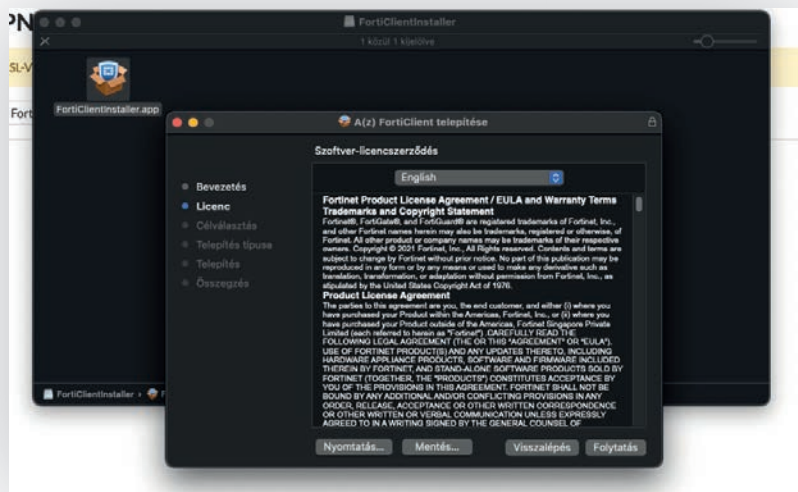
PN
SL-V
Fort

FortiClientInstaller
1 közül 1 kijelölve

FortiClientInstaller.app

A(z) FortiClient telepítése

Szoftver-licencszerződés

Bevezetés
Licenc
Célválasztás
Telepítés típusa
Telepítés
Összegzés

English

Fortinet Product License Agreement / EULA and Warranty Terms
Trademarks and Copyright Statement
Fortinet®, FortiGate®, and FortiGuard® are registered trademarks of Fortinet, Inc., and other Fortinet names herein may also be registered, registered or otherwise, of Fortinet. All other product or company names may be trademarks of their respective owners. Copyright © 2021 Fortinet, Inc., All Rights reserved. Contents and terms are subject to change by Fortinet without prior notice. No part of this publication may be reproduced in any form or by any means or used to make any derivative such as translation, transformation, or adaptation without permission from Fortinet, Inc., as stipulated by the United States Copyright Act of 1976.
Product License Agreement
The parties to this agreement are you, the end customer, and either (i) where you have purchased your Product within the Americas, Fortinet, Inc., or (ii) where you have purchased your Product outside of the Americas, Fortinet Singapore Private Limited (each referred to herein as "Fortinet"). CAREFULLY READ THE FOLLOWING LEGAL AGREEMENT (THE OR THIS "AGREEMENT" OR "EULA"). USE OF FORTINET PRODUCT(S) AND ANY UPDATES THERETO, INCLUDING HARDWARE APPLIANCE PRODUCTS, SOFTWARE AND FIRMWARE INCLUDED THEREIN BY FORTINET, AND STAND-ALONE SOFTWARE PRODUCTS SOLD BY FORTINET (TOGETHER, THE "PRODUCTS") CONSTITUTES ACCEPTANCE BY YOU OF THE PROVISIONS IN THIS AGREEMENT. FORTINET SHALL NOT BE BOUND BY ANY ADDITIONAL AND/OR CONFLICTING PROVISIONS IN ANY ORDER, RELEASE, ACCEPTANCE OR OTHER WRITTEN CORRESPONDENCE OR OTHER WRITTEN OR VERBAL COMMUNICATION UNLESS EXPRESSLY AGREED TO IN A WRITING SIGNED BY THE GENERAL COUNSEL OF

FortiClientInstaller

Nyomtatás... Mentés... Visszalépés Folytatás